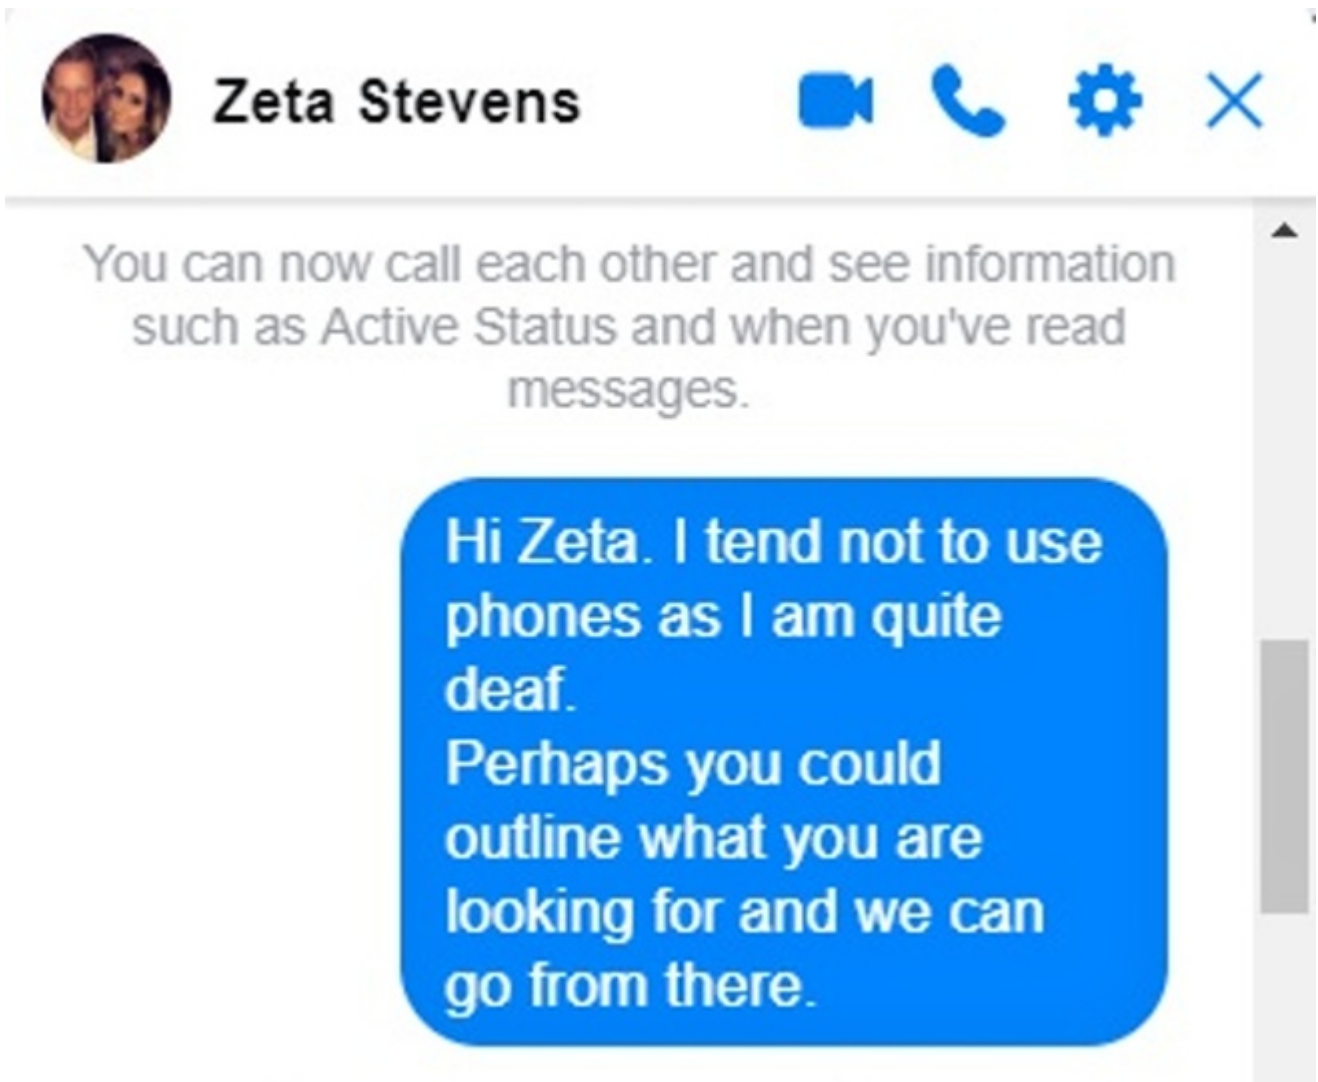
Zeta Stevens

You can now call each other and see information such as Active Status and when you've read messages.

Hi Zeta. I tend not to use phones as I am quite deaf.
Perhaps you could outline what you are looking for and we can go from there.